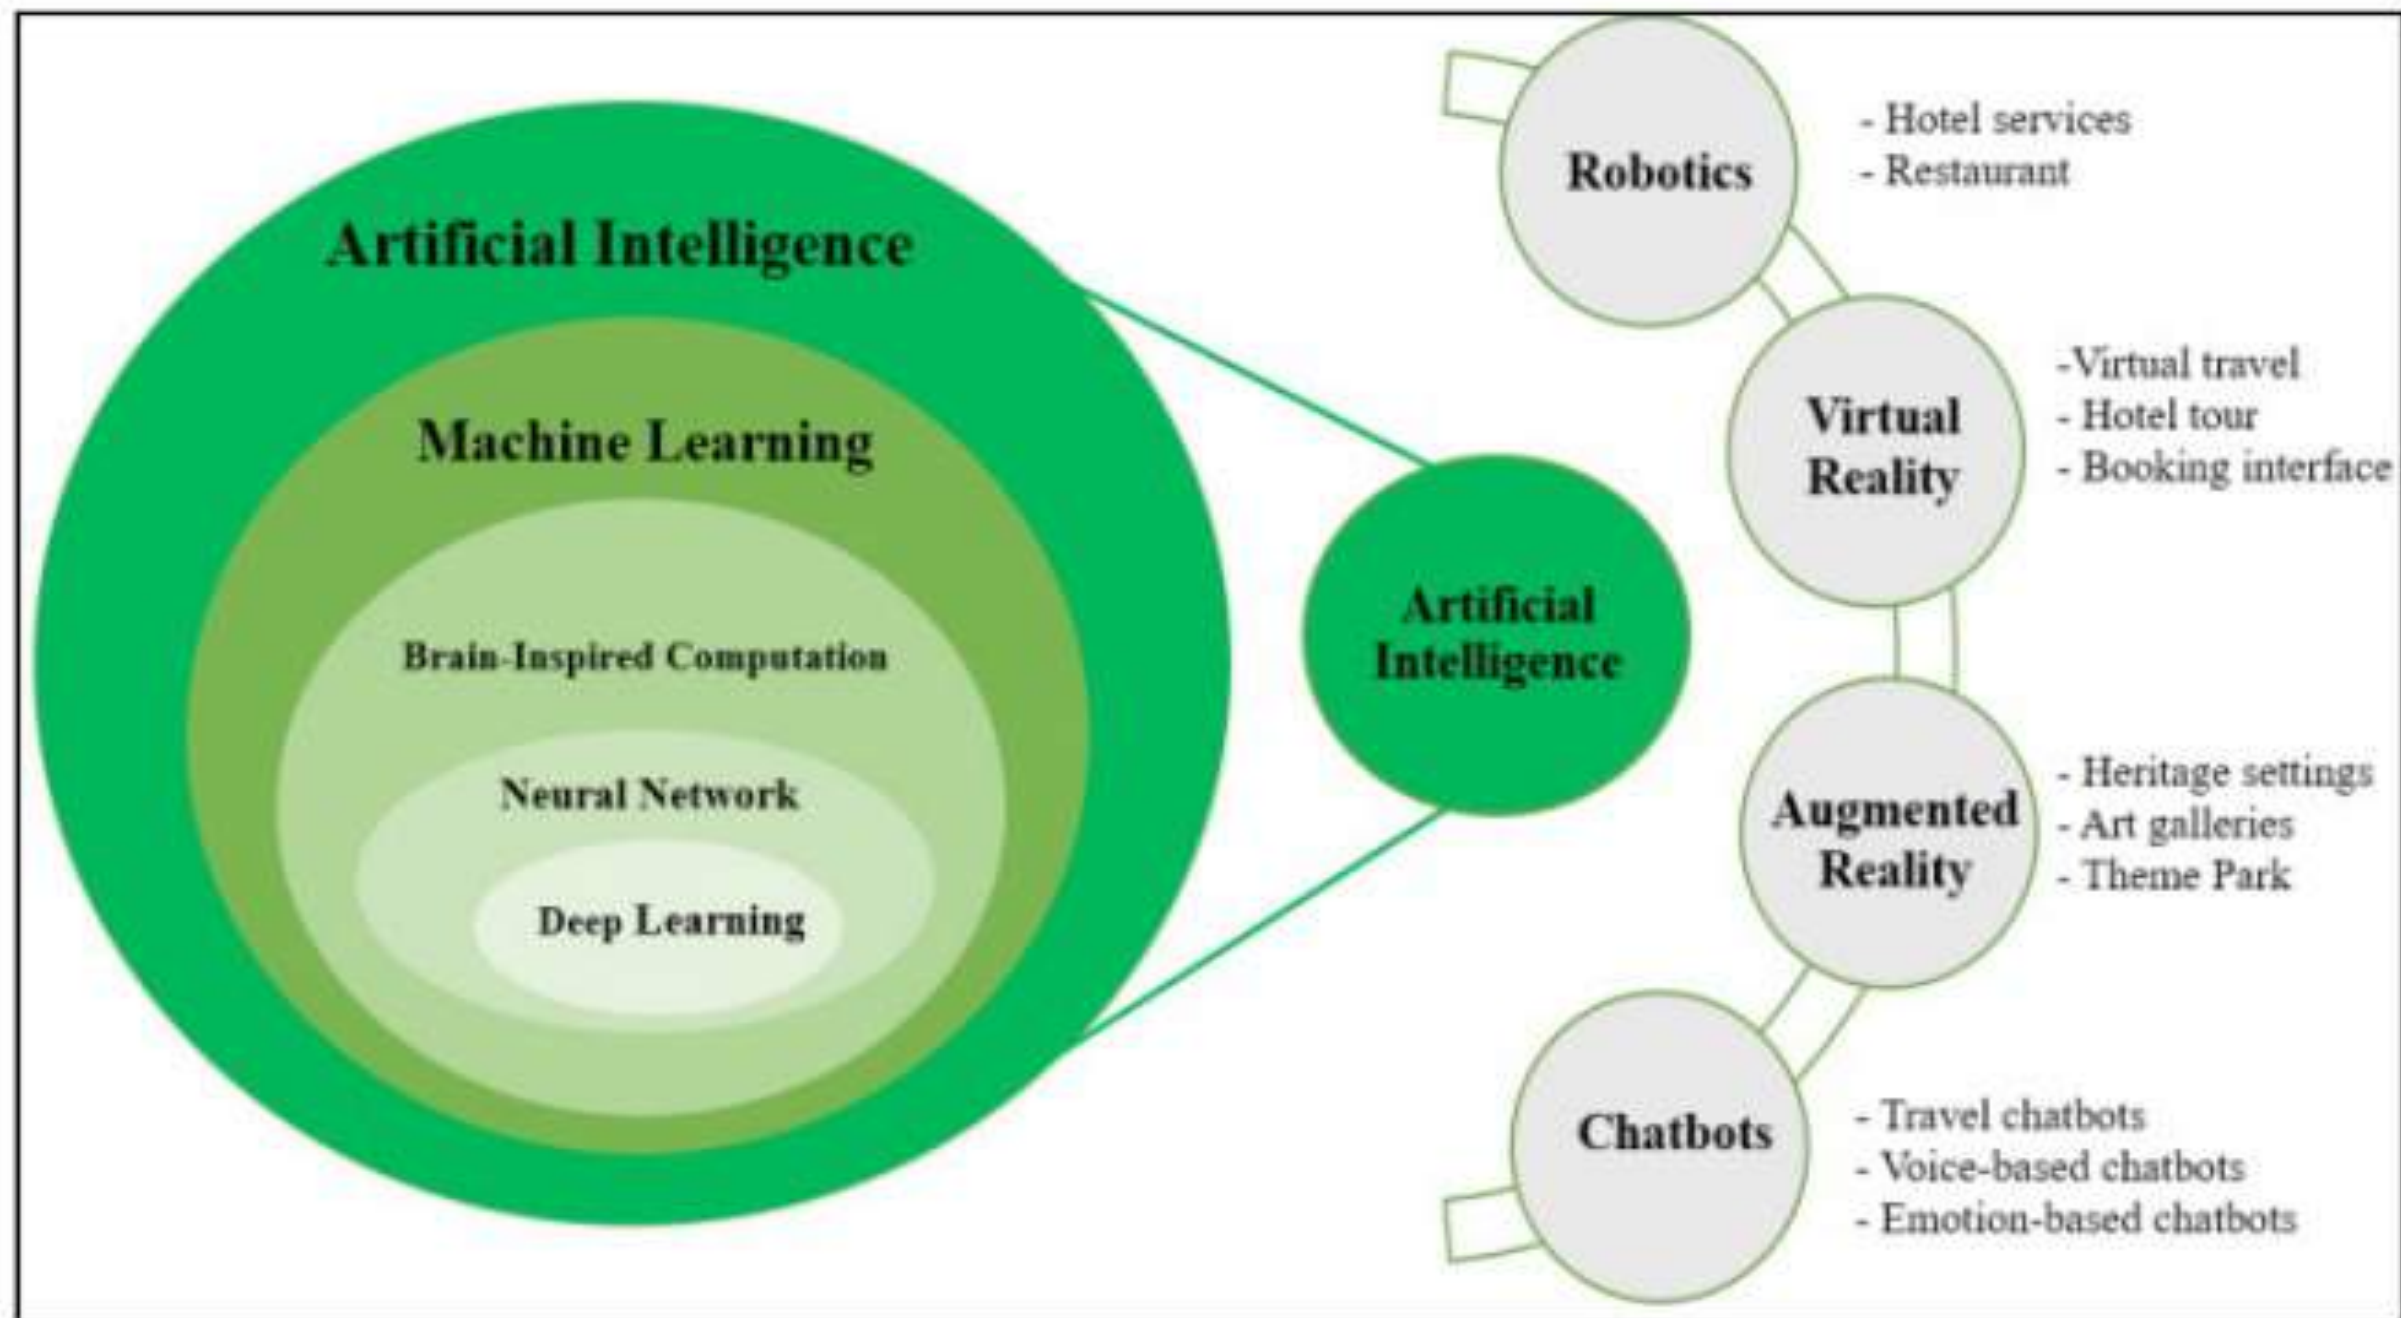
Artificial Intelligence

Machine Learning

Brain-Inspired Computation

Neural Network

Deep Learning

Artificial Intelligence

Robotics

- Hotel services
- Restaurant

Virtual Reality

-Virtual travel
- Hotel tour
- Booking interface

Augmented Reality

- Heritage settings
- Art galleries
- Theme Park

Chatbots

- Travel chatbots
- Voice-based chatbots
- Emotion-based chatbots